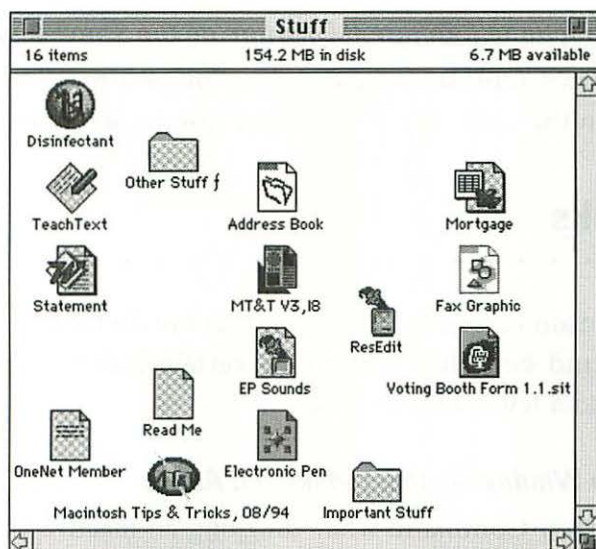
Stuff

16 items | 154.2 MB in disk | 6.7 MB available

Disinfectant

Other Stuff ƒ

TeachText

Address Book

Mortgage

Statement

MT&T V3,I8

ResEdit

Fax Graphic

EP Sounds

Voting Booth Form 1.1.sit

Read Me

OneNet Member

Electronic Pen

Macintosh Tips & Tricks, 08/94

Important Stuff